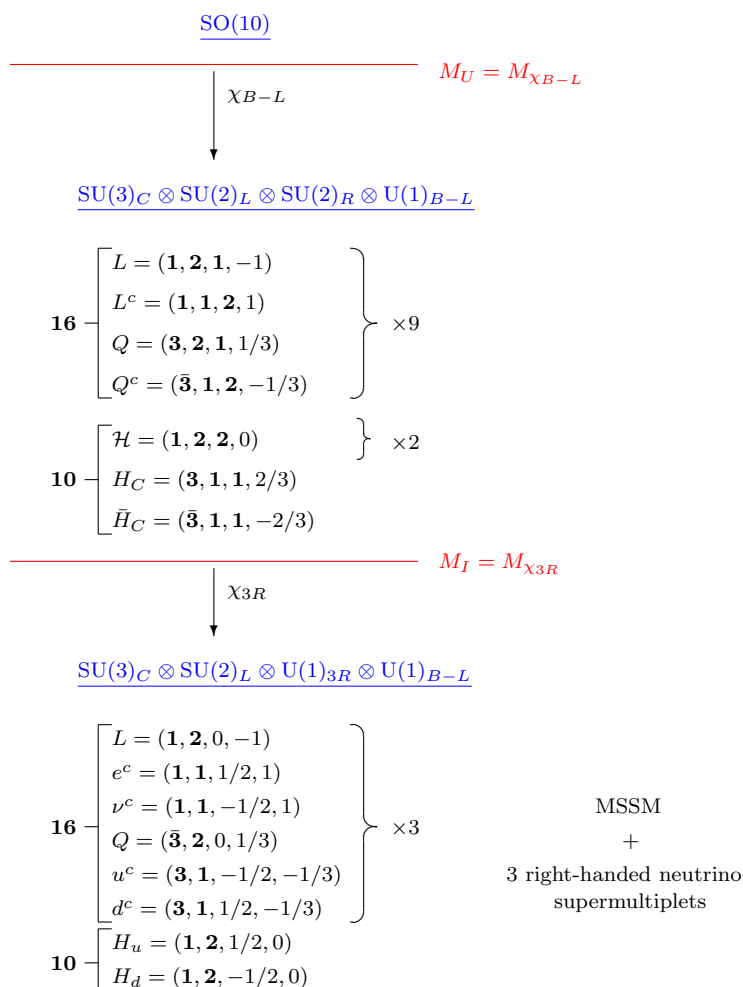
SO(10)

$M_U = M_{\chi_{B-L}}$

$\chi_{B-L}$

$SU(3)_C \otimes SU(2)_L \otimes SU(2)_R \otimes U(1)_{B-L}$

**16**
$L = (\mathbf{1}, \mathbf{2}, \mathbf{1}, -1)$
$L^c = (\mathbf{1}, \mathbf{1}, \mathbf{2}, 1)$
$Q = (\mathbf{3}, \mathbf{2}, \mathbf{1}, 1/3)$
$Q^c = (\bar{\mathbf{3}}, \mathbf{1}, \mathbf{2}, -1/3)$
$\times 9$

**10**
$\mathcal{H} = (\mathbf{1}, \mathbf{2}, \mathbf{2}, 0)$ $\times 2$
$H_C = (\mathbf{3}, \mathbf{1}, \mathbf{1}, 2/3)$
$\bar{H}_C = (\bar{\mathbf{3}}, \mathbf{1}, \mathbf{1}, -2/3)$

$M_I = M_{\chi_{3R}}$

$\chi_{3R}$

$SU(3)_C \otimes SU(2)_L \otimes U(1)_{3R} \otimes U(1)_{B-L}$

**16**
$L = (\mathbf{1}, \mathbf{2}, 0, -1)$
$e^c = (\mathbf{1}, \mathbf{1}, 1/2, 1)$
$\nu^c = (\mathbf{1}, \mathbf{1}, -1/2, 1)$
$Q = (\bar{\mathbf{3}}, \mathbf{2}, 0, 1/3)$
$u^c = (\mathbf{3}, \mathbf{1}, -1/2, -1/3)$
$d^c = (\mathbf{3}, \mathbf{1}, 1/2, -1/3)$
$\times 3$

MSSM
+
3 right-handed neutrino supermultiplets

**10**
$H_u = (\mathbf{1}, \mathbf{2}, 1/2, 0)$
$H_d = (\mathbf{1}, \mathbf{2}, -1/2, 0)$